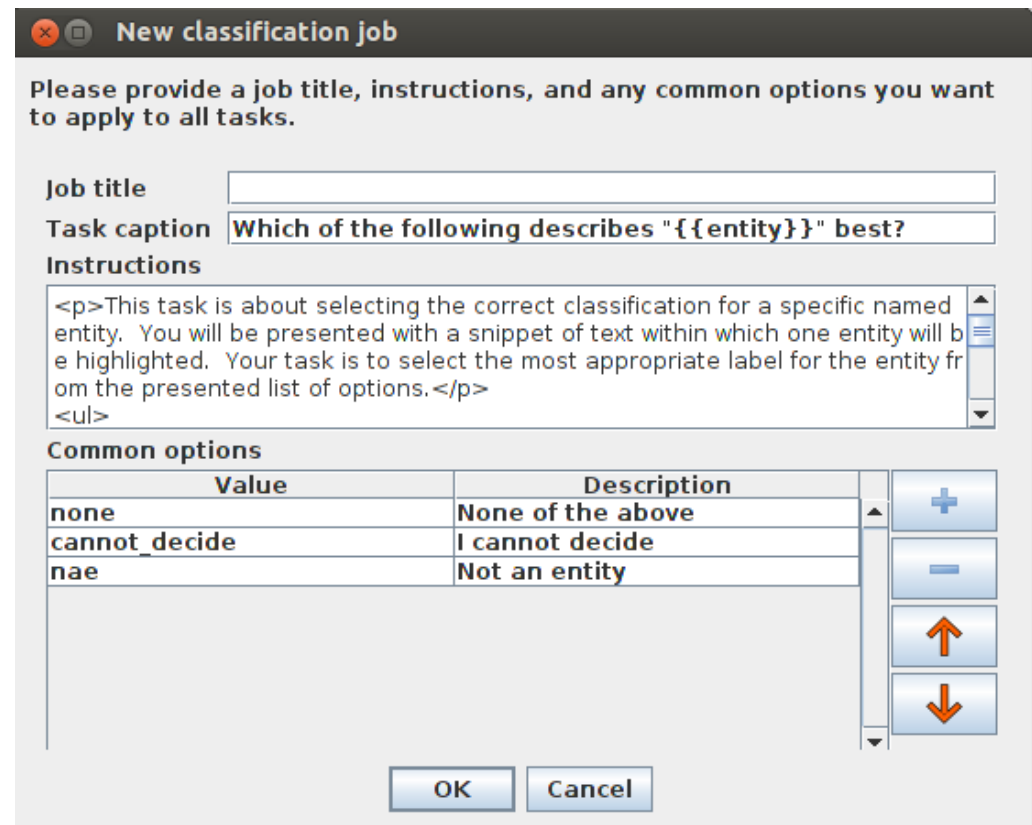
New classification job

Please provide a job title, instructions, and any common options you want to apply to all tasks.

Job title

Task caption Which of the following describes "{{entity}}" best?

Instructions

<p>This task is about selecting the correct classification for a specific named entity. You will be presented with a snippet of text within which one entity will be highlighted. Your task is to select the most appropriate label for the entity from the presented list of options.</p>
<ul>

Common options

| Value | Description |
|---|---|
| none | None of the above |
| cannot_decide | I cannot decide |
| nae | Not an entity |

OK Cancel